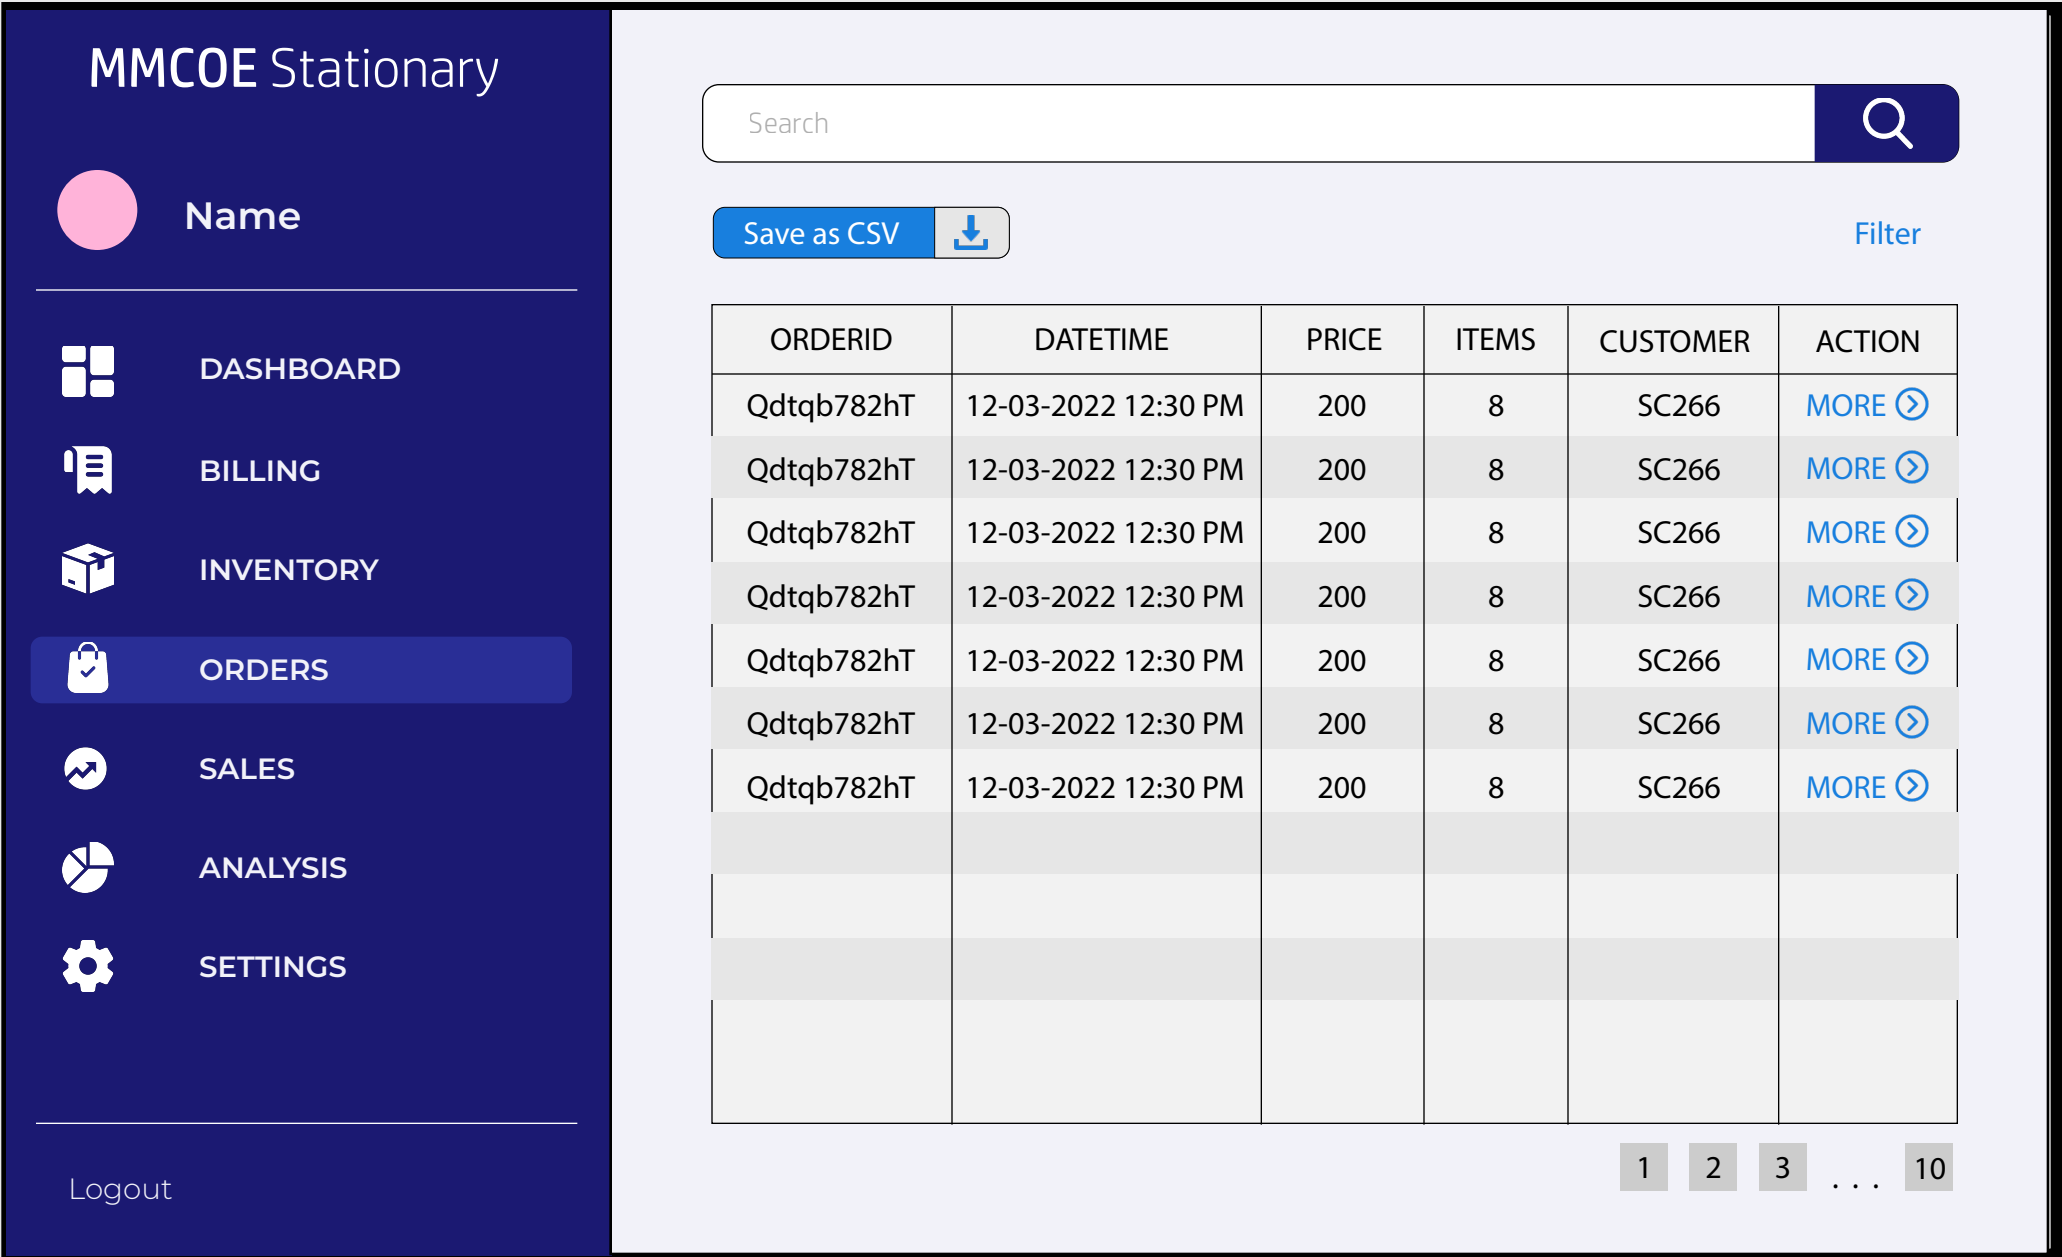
MMCOE Stationary

Name

DASHBOARD

BILLING

INVENTORY

ORDERS

SALES

ANALYSIS

SETTINGS

Logout

Search

Save as CSV

Filter

| ORDERID | DATETIME | PRICE | ITEMS | CUSTOMER | ACTION |
|---|---|---|---|---|---|
| Qdtqb782hT | 12-03-2022 12:30 PM | 200 | 8 | SC266 | MORE |
| Qdtqb782hT | 12-03-2022 12:30 PM | 200 | 8 | SC266 | MORE |
| Qdtqb782hT | 12-03-2022 12:30 PM | 200 | 8 | SC266 | MORE |
| Qdtqb782hT | 12-03-2022 12:30 PM | 200 | 8 | SC266 | MORE |
| Qdtqb782hT | 12-03-2022 12:30 PM | 200 | 8 | SC266 | MORE |
| Qdtqb782hT | 12-03-2022 12:30 PM | 200 | 8 | SC266 | MORE |
| Qdtqb782hT | 12-03-2022 12:30 PM | 200 | 8 | SC266 | MORE |
| | | | | | |
| | | | | | |
| | | | | | |
| | | | | | |

1 2 3 . . . 10